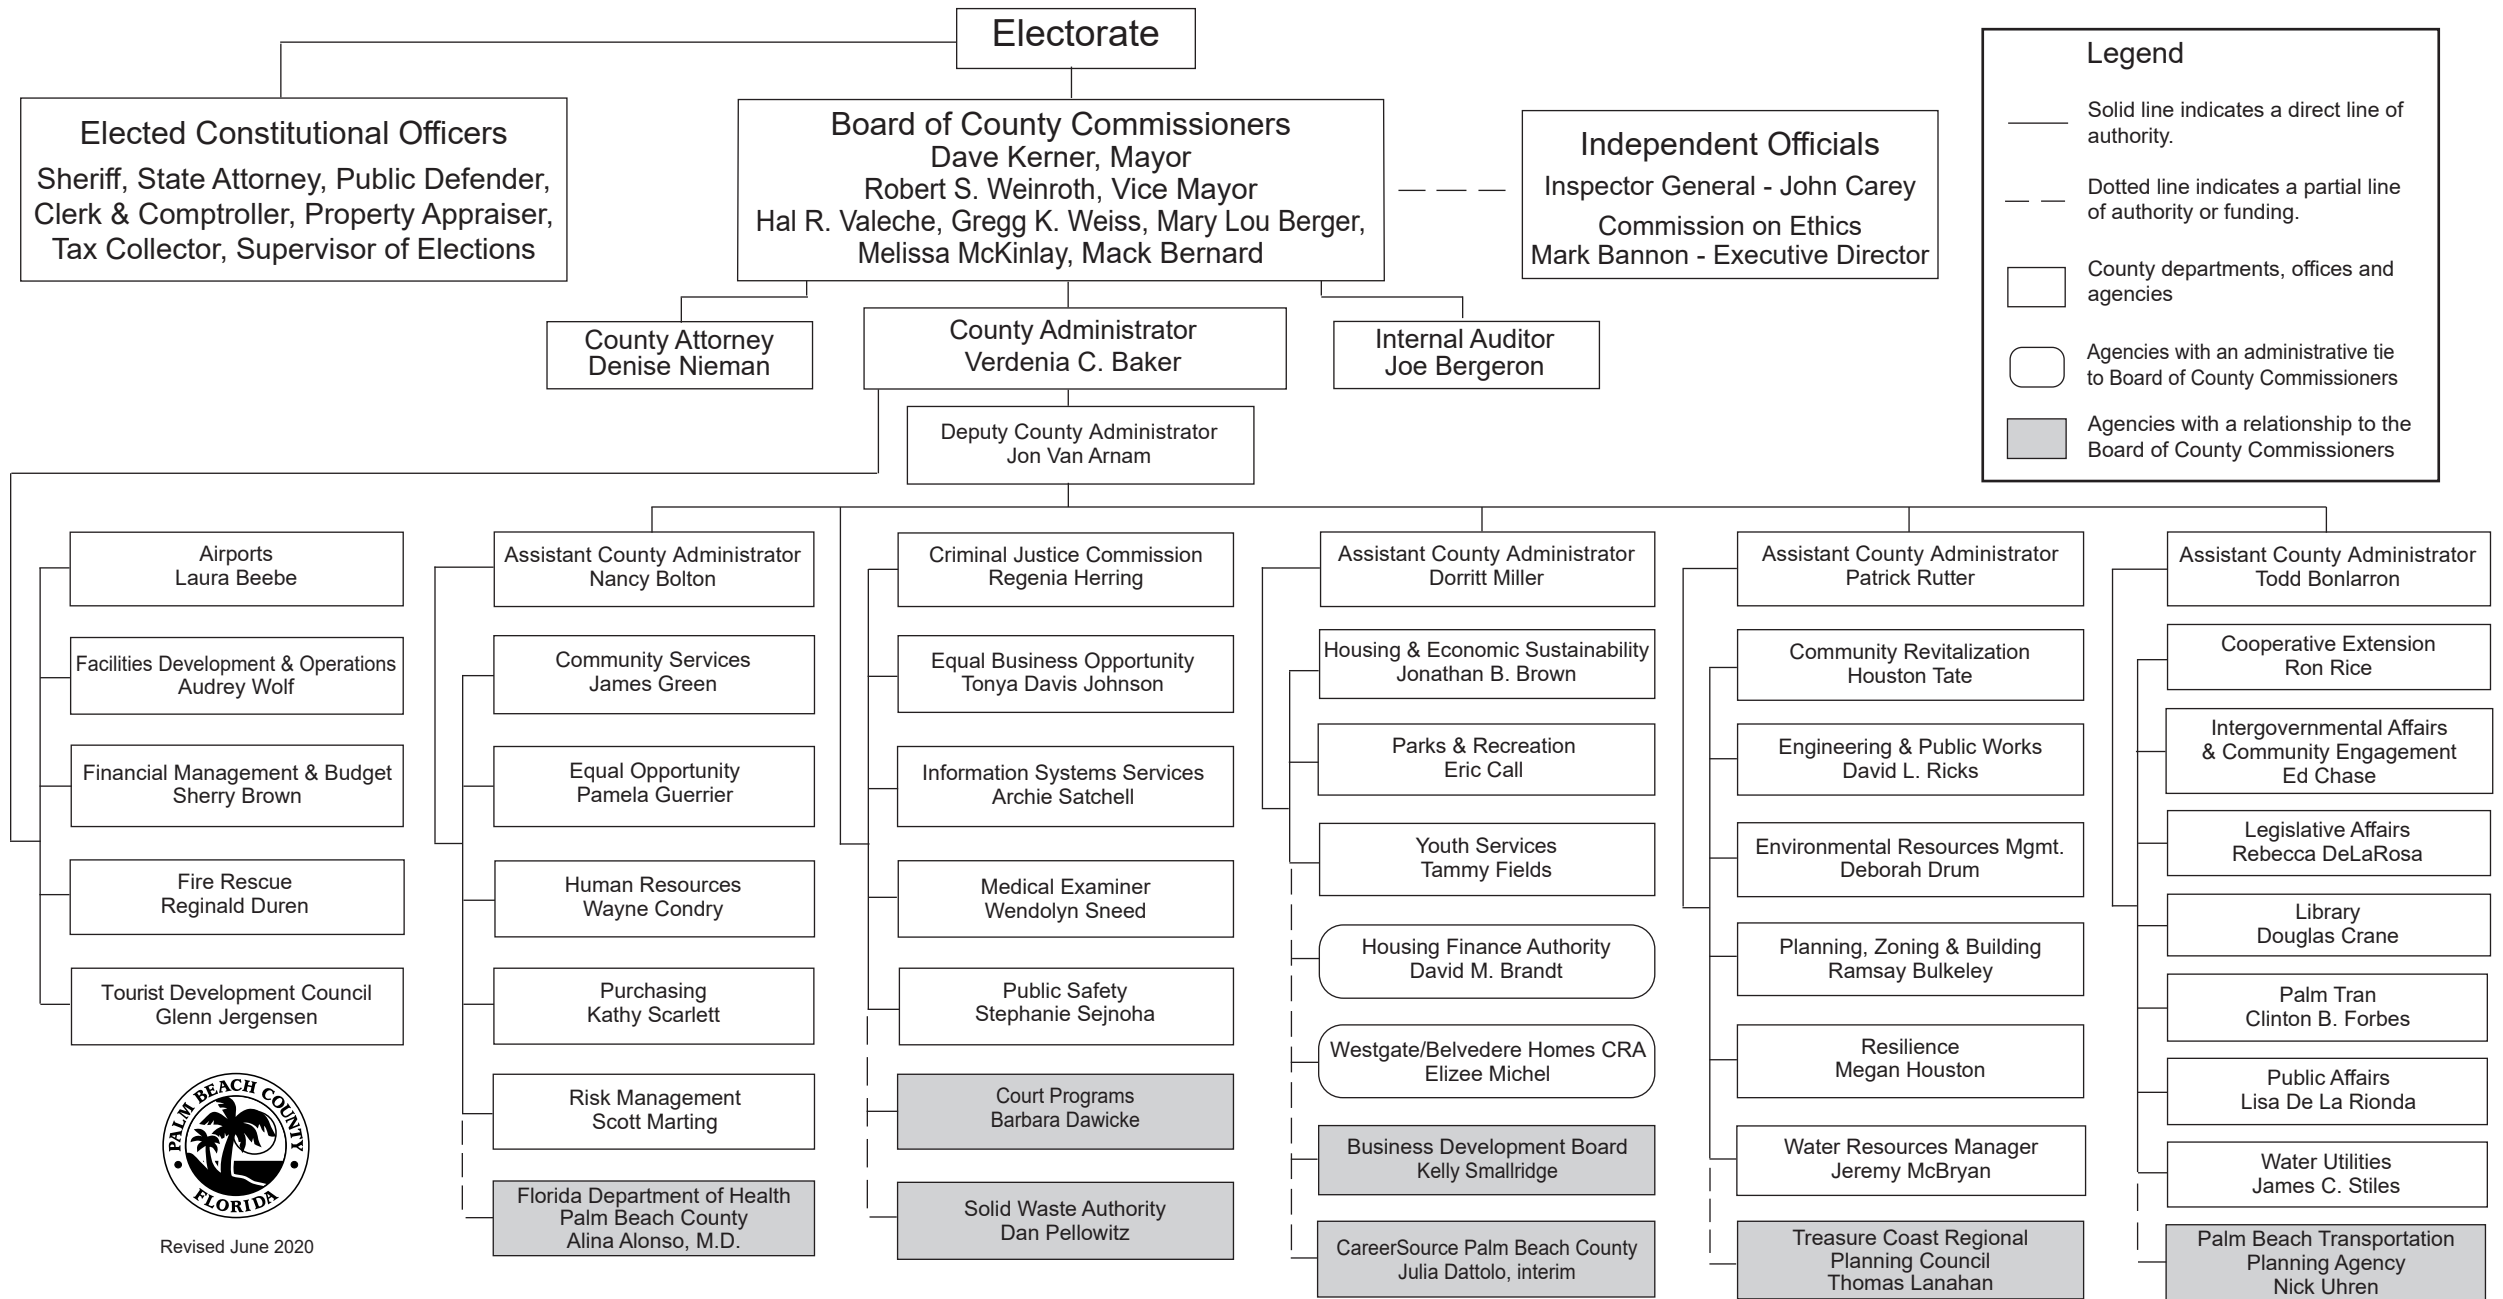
Electorate

Elected Constitutional Officers
Sheriff, State Attorney, Public Defender, Clerk & Comptroller, Property Appraiser, Tax Collector, Supervisor of Elections

Board of County Commissioners
Dave Kerner, Mayor
Robert S. Weinroth, Vice Mayor
Hal R. Valeche, Gregg K. Weiss, Mary Lou Berger, Melissa McKinlay, Mack Bernard

Independent Officials
Inspector General - John Carey
Commission on Ethics
Mark Bannon - Executive Director

Legend
Solid line indicates a direct line of authority.
Dotted line indicates a partial line of authority or funding.
County departments, offices and agencies
Agencies with an administrative tie to Board of County Commissioners
Agencies with a relationship to the Board of County Commissioners

County Attorney
Denise Nieman

County Administrator
Verdenia C. Baker

Internal Auditor
Joe Bergeron

Deputy County Administrator
Jon Van Arnam

Airports
Laura Beebe

Facilities Development & Operations
Audrey Wolf

Financial Management & Budget
Sherry Brown

Fire Rescue
Reginald Duren

Tourist Development Council
Glenn Jergensen

PALM BEACH COUNTY FLORIDA

Revised June 2020

Assistant County Administrator
Nancy Bolton

Community Services
James Green

Equal Opportunity
Pamela Guerrier

Human Resources
Wayne Condry

Purchasing
Kathy Scarlett

Risk Management
Scott Marting

Florida Department of Health
Palm Beach County
Alina Alonso, M.D.

Criminal Justice Commission
Regenia Herring

Equal Business Opportunity
Tonya Davis Johnson

Information Systems Services
Archie Satchell

Medical Examiner
Wendolyn Sneed

Public Safety
Stephanie Sejnoha

Court Programs
Barbara Dawicke

Solid Waste Authority
Dan Pellowitz

Assistant County Administrator
Dorritt Miller

Housing & Economic Sustainability
Jonathan B. Brown

Parks & Recreation
Eric Call

Youth Services
Tammy Fields

Housing Finance Authority
David M. Brandt

Westgate/Belvedere Homes CRA
Elizee Michel

Business Development Board
Kelly Smallridge

CareerSource Palm Beach County
Julia Dattolo, interim

Assistant County Administrator
Patrick Rutter

Community Revitalization
Houston Tate

Engineering & Public Works
David L. Ricks

Environmental Resources Mgmt.
Deborah Drum

Planning, Zoning & Building
Ramsay Bulkeley

Resilience
Megan Houston

Water Resources Manager
Jeremy McBryan

Treasure Coast Regional
Planning Council
Thomas Lanahan

Assistant County Administrator
Todd Bonlarron

Cooperative Extension
Ron Rice

Intergovernmental Affairs
& Community Engagement
Ed Chase

Legislative Affairs
Rebecca DeLaRosa

Library
Douglas Crane

Palm Tran
Clinton B. Forbes

Public Affairs
Lisa De La Rionda

Water Utilities
James C. Stiles

Palm Beach Transportation
Planning Agency
Nick Uhren